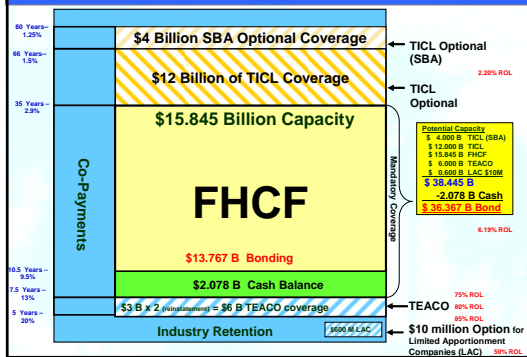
80 Years– 1.25%

66 Years– 1.5%

35 Years– 2.9%

10.5 Years – 9.5%

7.5 Years – 13%

5 Years – 20%

Co-Payments

$4 Billion SBA Optional Coverage

$12 Billion of TICL Coverage

$15.845 Billion Capacity

FHCF

$13.767 B Bonding

$2.078 B Cash Balance

$3 B x 2 (reinstatement) = $6 B TEACO coverage

Industry Retention

$600 M LAC

Mandatory Coverage

TICL Optional (SBA)

2.20% ROL

TICL Optional

Potential Capacity
$ 4.000 B TICL (SBA)
$ 12.000 B TICL
$ 15.845 B FHCF
$ 6.000 B TEACO
$ 0.600 B LAC $10M
$ 38.445 B
-2.078 B Cash
$ 36.367 B Bond

6.19% ROL

75% ROL

TEACO 80% ROL

85% ROL

$10 million Option for Limited Apportionment Companies (LAC)

50% ROL